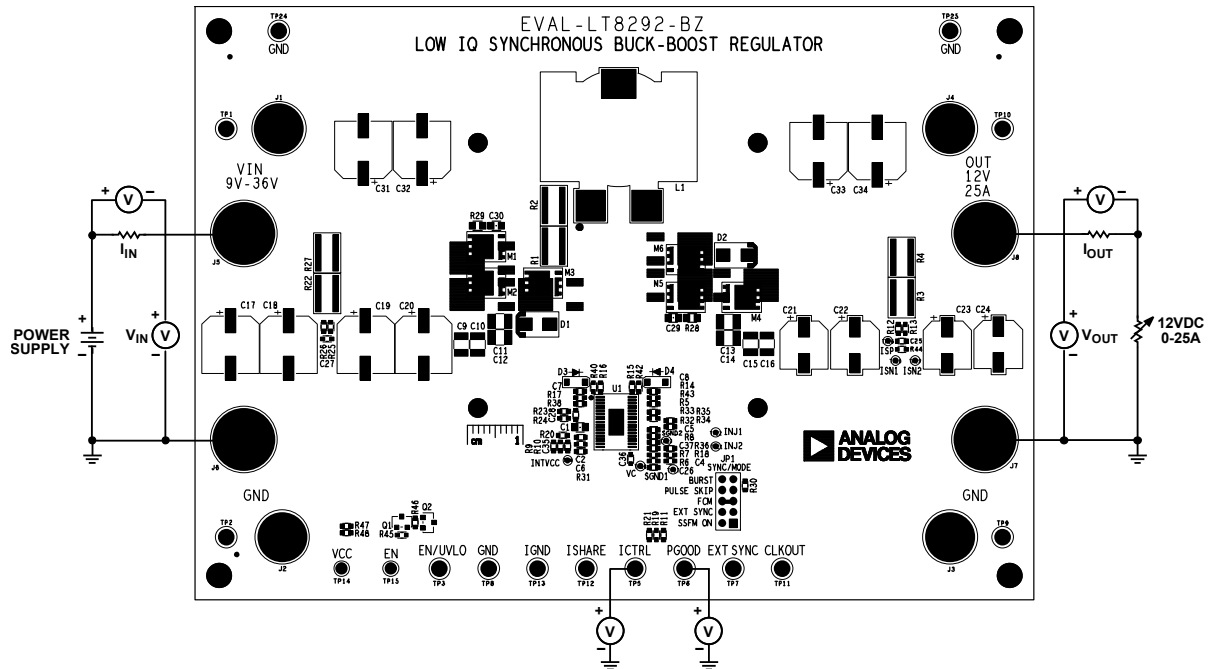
EVAL-LT8292-BZ
LOW IQ SYNCHRONOUS BUCK-BOOST REGULATOR

TP24 GND
TP23 GND
TP1
J1
J4
TP10

VIN 9V-36V
OUT 12V 25A

C31 C32
C33 C34
L1
R2
R29 C30
R1
M1
M3
M2
M6
D2
N5
M4
D1
R22 R27
C17 C18
C19 C20
C9 C10
C11 C12
C29 R28
C13 C14
C15 C16
C21 C22
R4
R3
R12 R13
C25
ISP R44
ISN1 ISN2
C23 C24
R26 R25
C27

J5
J6
J8
J7

$I_{IN}$
$V_{IN}$
POWER SUPPLY
$I_{OUT}$
$V_{OUT}$
12VDC 0-25A

D3 R40 R16
R15 R42 D4
C7 U1
C8 R14 R43 R5
R17 R38
R23 C28 R24
R33 R35 R32 R34
C5 R8
INJ1
C1
R20 R10
C37 R36 INJ2
R7 R18
R9 C3
R6 C4
C36 C26
INTVCC
C2 C6 R31
VC SGND1
SGND2
cm 1

ANALOG DEVICES

JP1 SYNC/MODE
BURST
PULSE SKIP
FCM
EXT SYNC
SSFM ON
R30
R21 R19 R11

GND
GND
TP2
J2
TP9
J3
R46 Q2
Q1
R47 R48 R45

VCC TP14
EN TP15
EN/UVLO TP3
GND TP8
IGND TP13
ISHARE TP12
ICTRL TP5
PGOOD TP6
EXT SYNC TP7
CLKOUT TP11